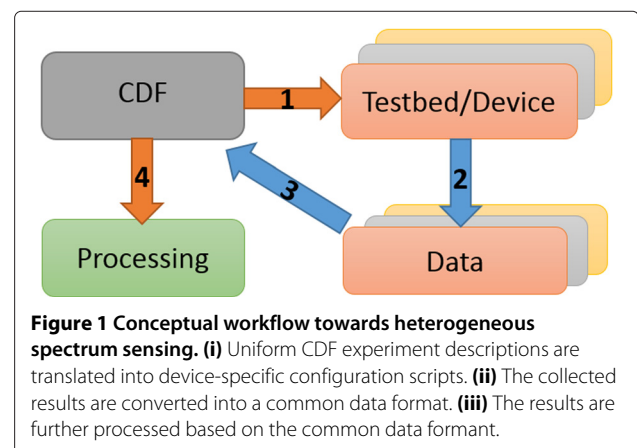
CDF

1

Testbed/Device

4

3

2

Processing

Data

**Figure 1 Conceptual workflow towards heterogeneous spectrum sensing.** **(i)** Uniform CDF experiment descriptions are translated into device-specific configuration scripts. **(ii)** The collected results are converted into a common data format. **(iii)** The results are further processed based on the common data formant.